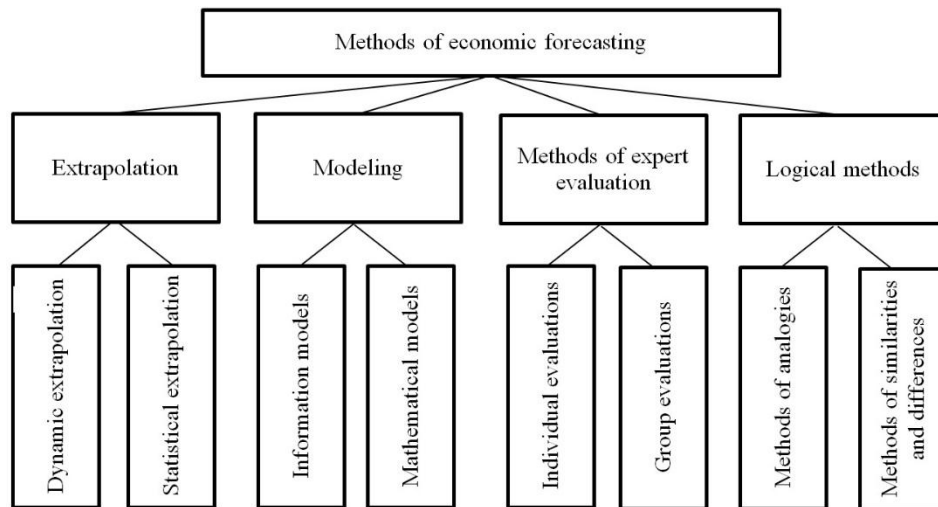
Methods of economic forecasting

Extrapolation

Modeling

Methods of expert evaluation

Logical methods

Dynamic extrapolation

Statistical extrapolation

Information models

Mathematical models

Individual evaluations

Group evaluations

Methods of analogies

Methods of similarities and differences